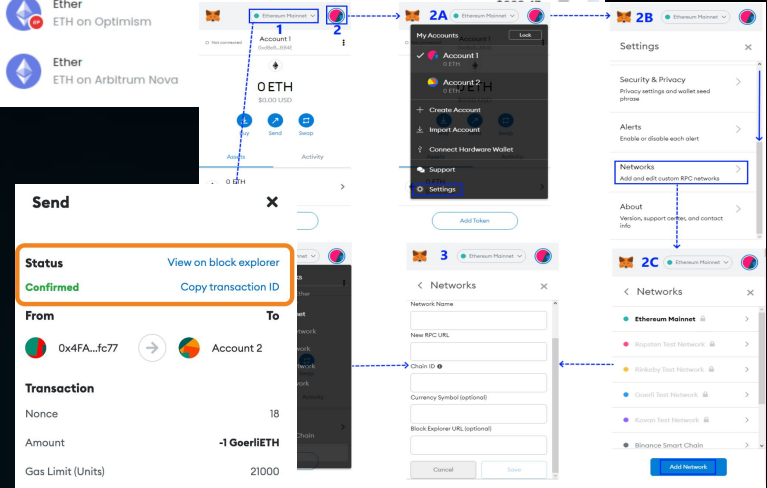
Ether
ETH on Optimism

Ether
ETH on Arbitrum Nova

Ethereum Mainnet
1
2
Not connected
Account 1
0x0bd6...8842
0 ETH
$0.00 USD
Buy
Send
Swap
Assets
Activity
0 ETH

2A
Ethereum Mainnet
My Accounts
Lock
Account 1
0 ETH
Account 2
0 ETH
Create Account
Import Account
Connect Hardware Wallet
Support
Settings
Add Token

2B
Ethereum Mainnet
Settings
Security & Privacy
Privacy settings and wallet seed phrase
Alerts
Enable or disable each alert
Networks
Add and edit custom RPC networks
About
Version, support center, and contact info

Send
Status
View on block explorer
Confirmed
Copy transaction ID
From
To
0x4FA...fc77
Account 2
Transaction
Nonce
18
Amount
-1 GoerliETH
Gas Limit (Units)
21000

3
Ethereum Mainnet
Networks
Network Name
New RPC URL
Chain ID
Currency Symbol (optional)
Block Explorer URL (optional)
Cancel
Save

2C
Ethereum Mainnet
Networks
Ethereum Mainnet
Ropsten Test Network
Rinkeby Test Network
Goerli Test Network
Kovan Test Network
Binance Smart Chain
Add Network